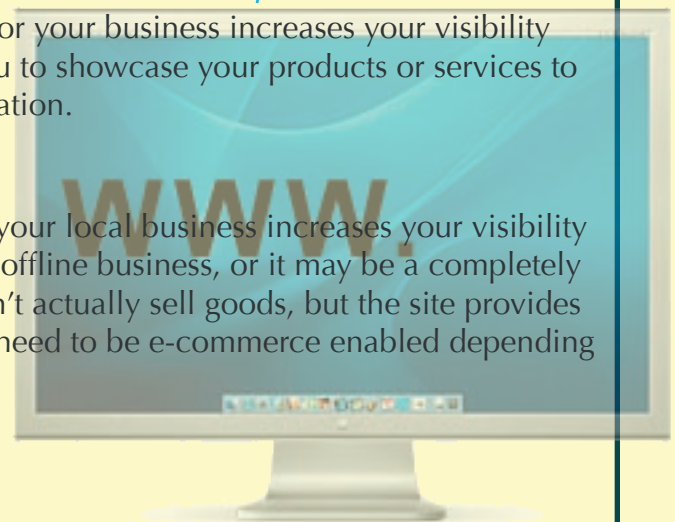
or your business increases your visibility u to showcase your products or services to ation.

WWW.

your local business increases your visibility offline business, or it may be a completely n't actually sell goods, but the site provides need to be e-commerce enabled depending